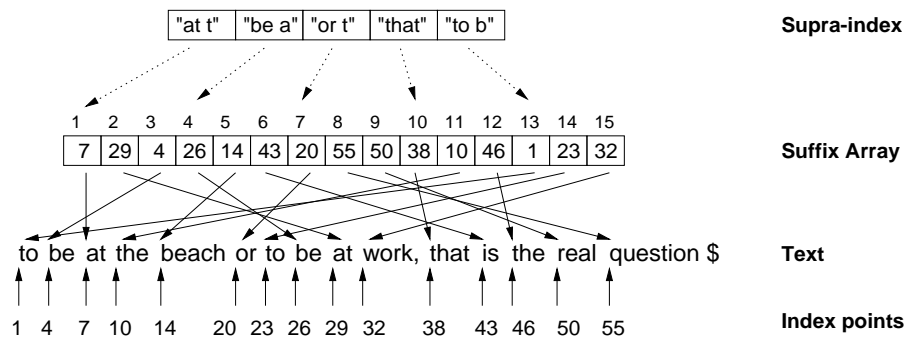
| "at t" | "be a" | "or t" | "that" | "to b" |
|---|---|---|---|---|

Supra-index

| 1 | 2 | 3 | 4 | 5 | 6 | 7 | 8 | 9 | 10 | 11 | 12 | 13 | 14 | 15 |
|---|---|---|---|---|---|---|---|---|---|---|---|---|---|---|
| 7 | 29 | 4 | 26 | 14 | 43 | 20 | 55 | 50 | 38 | 10 | 46 | 1 | 23 | 32 |

Suffix Array

to be at the beach or to be at work, that is the real question $

Text

1 4 7 10 14 20 23 26 29 32 38 43 46 50 55

Index points